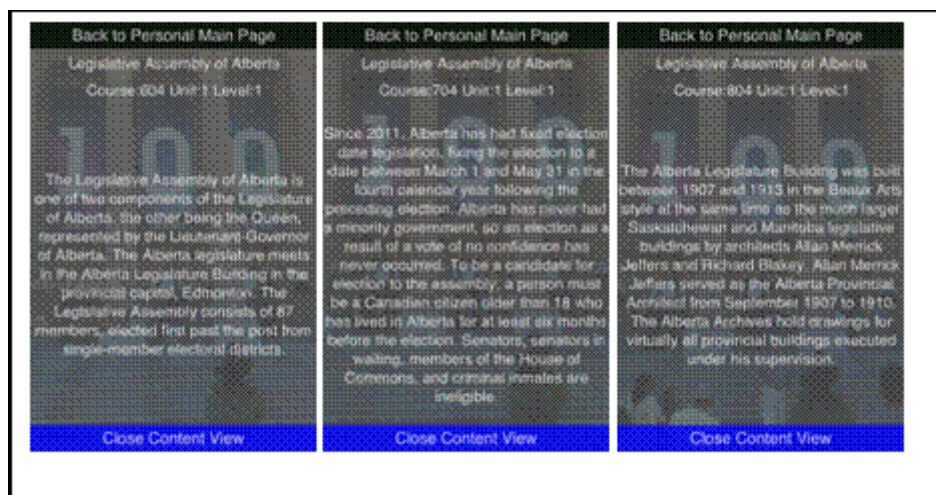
Back to Personal Main Page

Legislative Assembly of Alberta

Course:604 Unit:1 Level:1

The Legislative Assembly of Alberta is one of two components of the Legislature of Alberta, the other being the Queen, represented by the Lieutenant Governor of Alberta. The Alberta legislature meets in the Alberta Legislature Building in the provincial capital, Edmonton. The Legislative Assembly consists of 87 members, elected first past the post from single-member electoral districts.

Close Content View

Back to Personal Main Page

Legislative Assembly of Alberta

Course:704 Unit:1 Level:1

Since 2011, Alberta has had fixed election date legislation, fixing the election to a date between March 1 and May 31 in the fourth calendar year following the preceding election. Alberta has never had a minority government, so an election as a result of a vote of no confidence has never occurred. To be a candidate for election to the assembly, a person must be a Canadian citizen older than 18 who has lived in Alberta for at least six months before the election. Senators, senators in waiting, members of the House of Commons, and criminal inmates are ineligible.

Close Content View

Back to Personal Main Page

Legislative Assembly of Alberta

Course:804 Unit:1 Level:1

The Alberta Legislature Building was built between 1907 and 1913 in the Beaux Arts style at the same time as the much larger Saskatchewan and Manitoba legislative buildings by architects Allan Merrick Jeffers and Richard Blakey. Allan Merrick Jeffers served as the Alberta Provincial Architect from September 1907 to 1910. The Alberta Archives hold drawings for virtually all provincial buildings executed under his supervision.

Close Content View